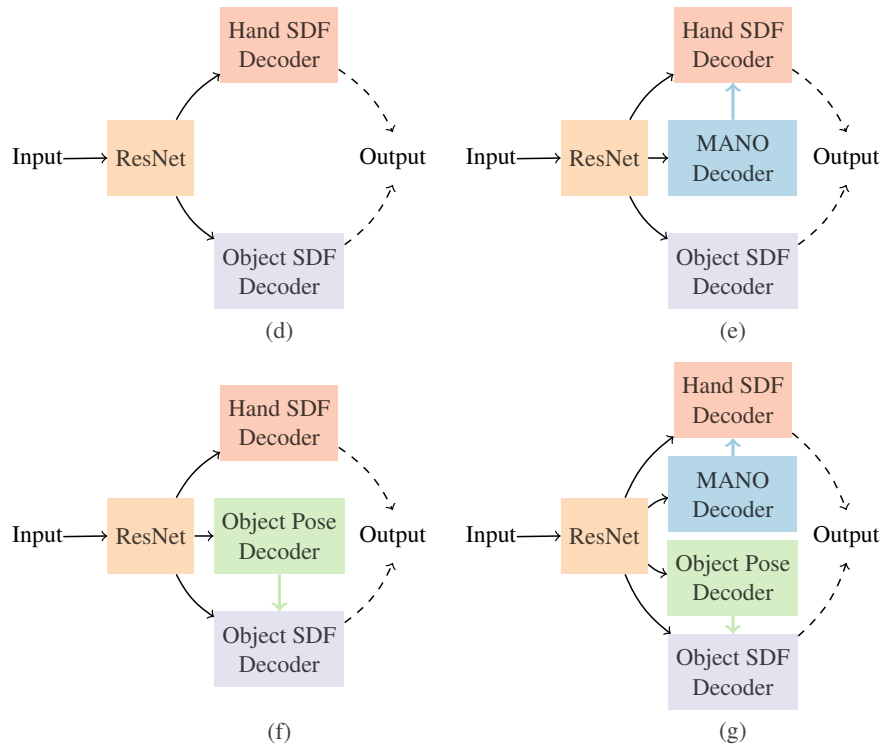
Hand SDF Decoder

Input

ResNet

Output

Object SDF Decoder

(d)

Hand SDF Decoder

Input

ResNet

MANO Decoder

Output

Object SDF Decoder

(e)

Hand SDF Decoder

Input

ResNet

Object Pose Decoder

Output

Object SDF Decoder

(f)

Hand SDF Decoder

MANO Decoder

Input

ResNet

Output

Object Pose Decoder

Object SDF Decoder

(g)